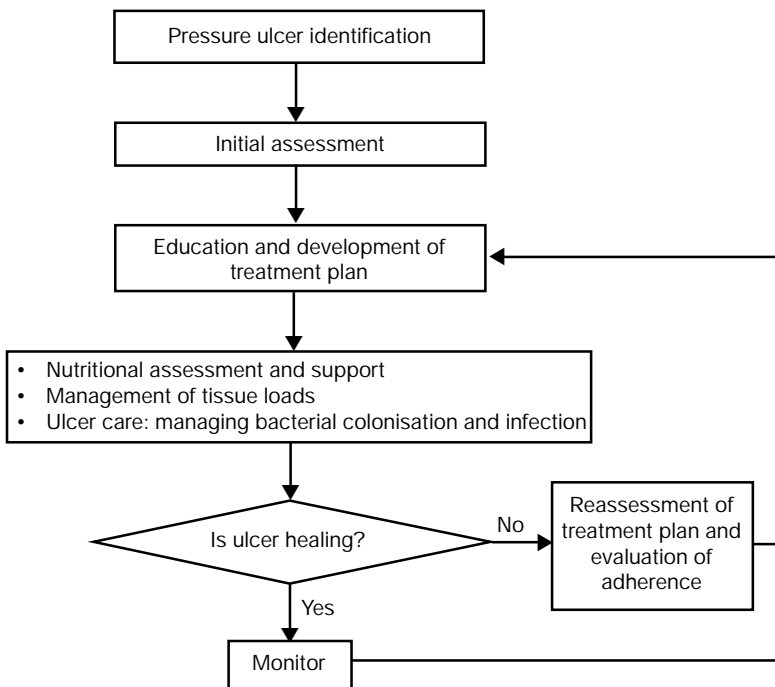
Pressure ulcer identification

Initial assessment

Education and development of treatment plan

- Nutritional assessment and support
- Management of tissue loads
- Ulcer care: managing bacterial colonisation and infection

Is ulcer healing?

No

Reassessment of treatment plan and evaluation of adherence

Yes

Monitor